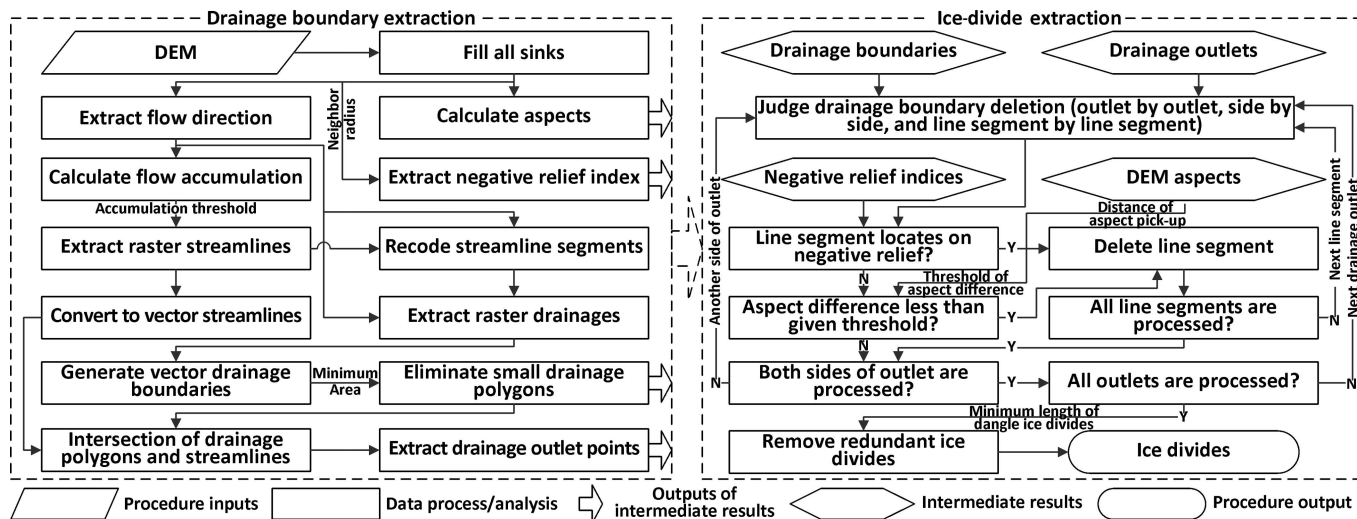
Drainage boundary extraction

DEM

Fill all sinks

Neighbor radius

Extract flow direction

Calculate aspects

Calculate flow accumulation

Extract negative relief index

Accumulation threshold

Extract raster streamlines

Recode streamline segments

Convert to vector streamlines

Extract raster drainages

Generate vector drainage boundaries

Minimum Area

Eliminate small drainage polygons

Intersection of drainage polygons and streamlines

Extract drainage outlet points

Ice-divide extraction

Drainage boundaries

Drainage outlets

Judge drainage boundary deletion (outlet by outlet, side by side, and line segment by line segment)

Another side of outlet

Negative relief indices

DEM aspects

Distance of aspect pick-up

Next line segment

Next drainage outlet

Line segment locates on negative relief?

Y

Delete line segment

N

Threshold of aspect difference

Aspect difference less than given threshold?

Y

All line segments are processed?

N

N

Y

N

Both sides of outlet are processed?

Y

All outlets are processed?

N

Minimum length of dangle ice divides

Y

Remove redundant ice divides

Ice divides

Procedure inputs

Data process/analysis

Outputs of intermediate results

Intermediate results

Procedure output